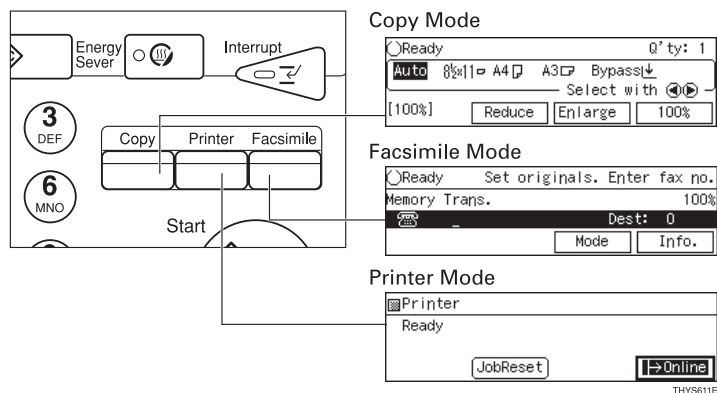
Energy Sever

Interrupt

3
DEF

6
MNO

Copy

Printer

Facsimile

Start

Copy Mode

Ready

Q'ty: 1

Auto

$8\frac{1}{2}$x11

A4

A3

Bypass

Select with

[100%]

Reduce

Enlarge

100%

Facsimile Mode

Ready

Set originals. Enter fax no.

Memory Trans.

100%

Dest: 0

Mode

Info.

Printer Mode

Printer

Ready

JobReset

Online

THYS611E